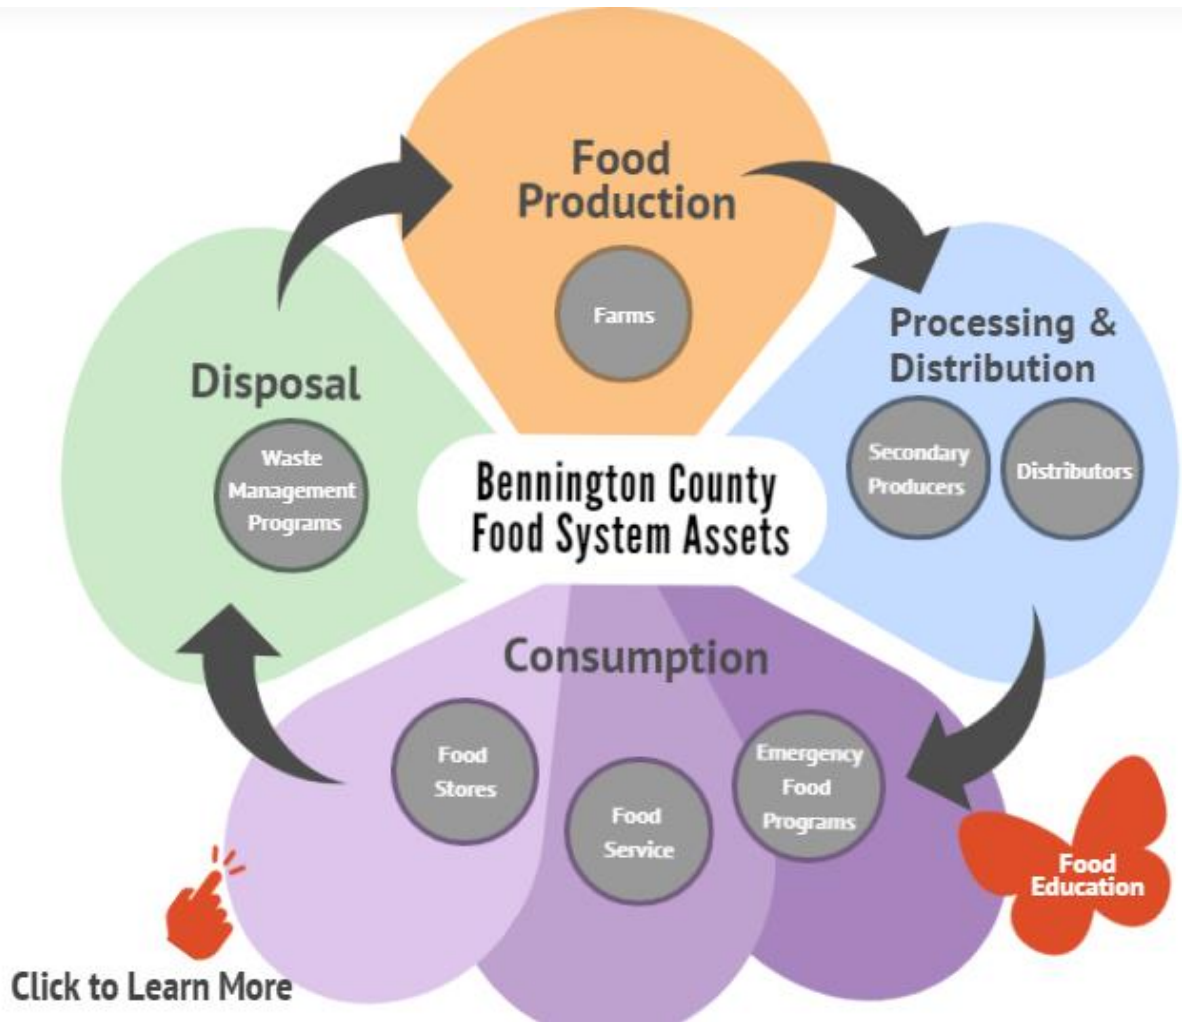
Bennington County Food System Assets

Food Production

Farms

Processing & Distribution

Secondary Producers

Distributors

Consumption

Food Stores

Food Service

Emergency Food Programs

Food Education

Disposal

Waste Management Programs

Click to Learn More